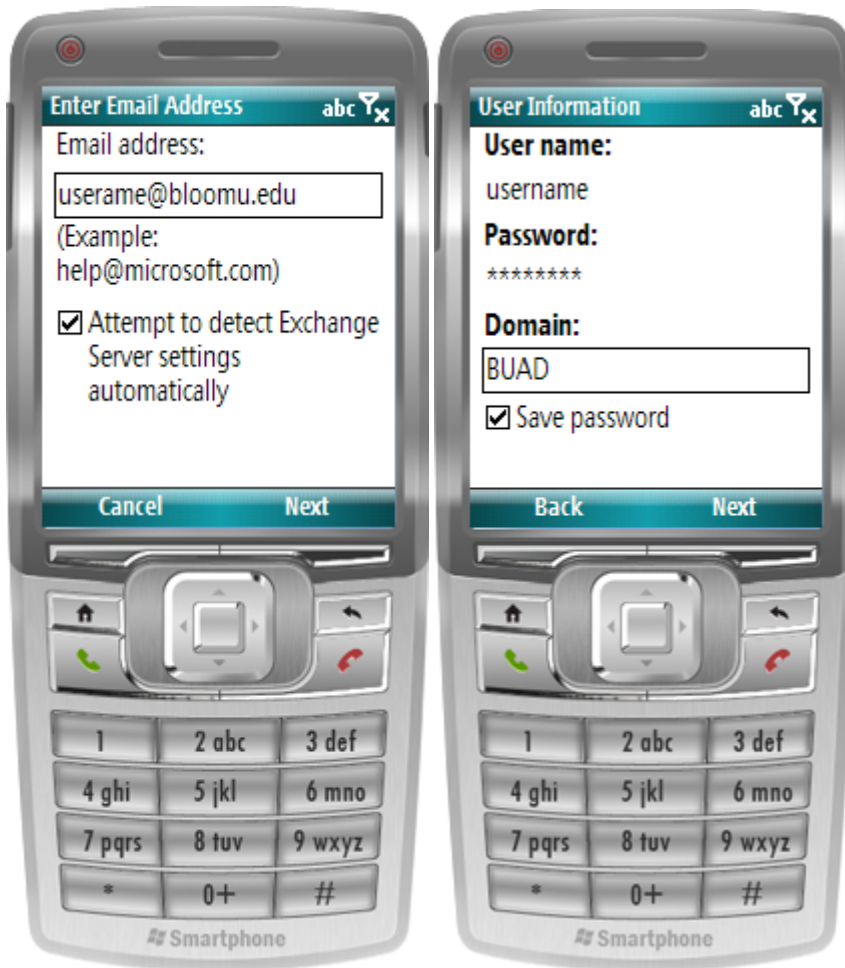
Enter Email Address abc

Email address:

userame@bloomu.edu

(Example: help@microsoft.com)

☑ Attempt to detect Exchange Server settings automatically

Cancel Next

1 2 abc 3 def
4 ghi 5 jkl 6 mno
7 pqrs 8 tuv 9 wxyz
* 0+ #

Smartphone

User Information abc

User name:

username

Password:

********

Domain:

BUAD

☑ Save password

Back Next

1 2 abc 3 def
4 ghi 5 jkl 6 mno
7 pqrs 8 tuv 9 wxyz
* 0+ #

Smartphone